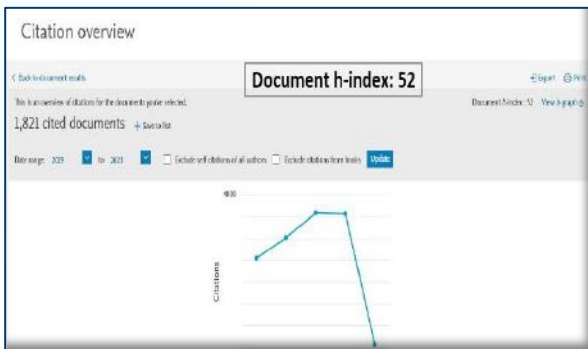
Citation overview

< Back to document results

Document h-index: 52

Export Print

This is an overview of citations for the documents you've selected.

Document h-index: 52 View h-graph

1,821 cited documents + Save to list

Date range: 2019 to 2023 Exclude self citations of all authors Exclude citations from books Update

4000

Citations